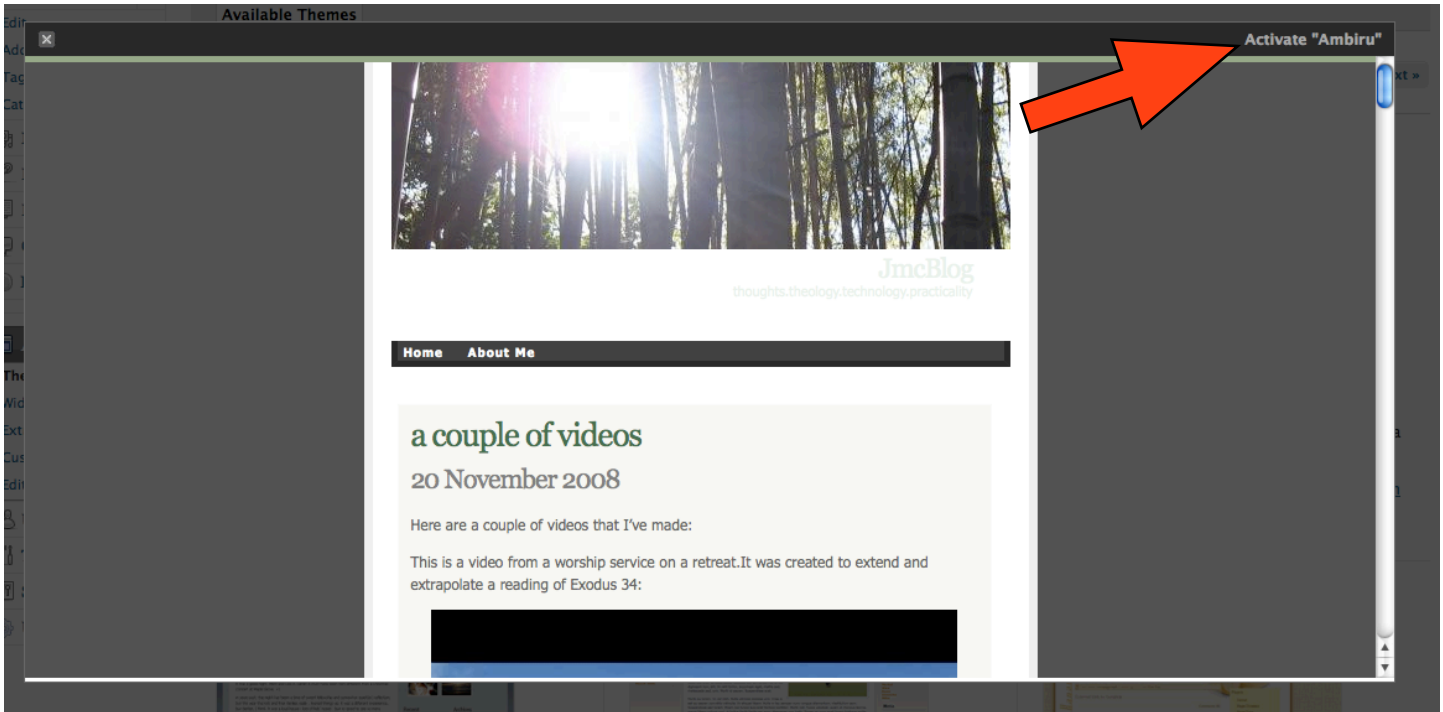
Available Themes

Activate "Ambiru"

JmcBlog
thoughts.theology.technology.practicality

Home About Me

a couple of videos

20 November 2008

Here are a couple of videos that I've made:

This is a video from a worship service on a retreat.It was created to extend and extrapolate a reading of Exodus 34: